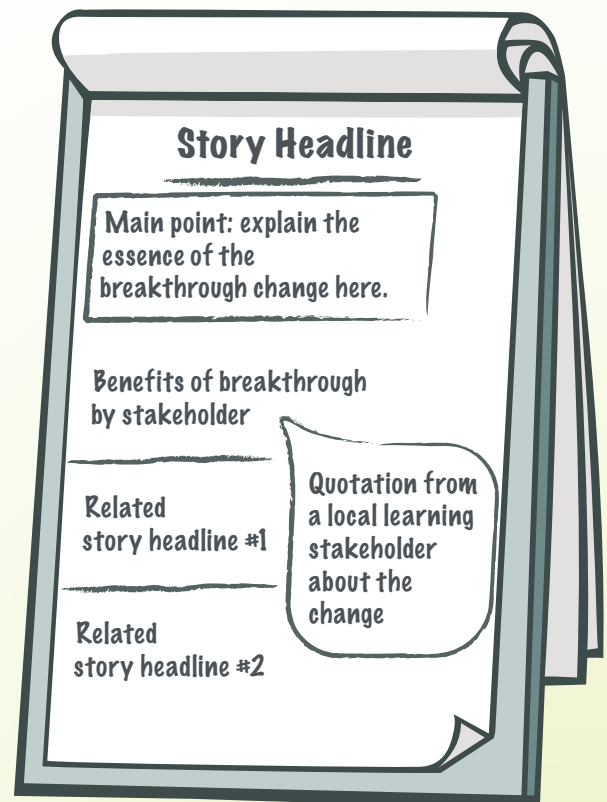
Story Headline

Main point: explain the essence of the breakthrough change here.

Benefits of breakthrough by stakeholder

Quotation from a local learning stakeholder about the change

Related story headline #1

Related story headline #2